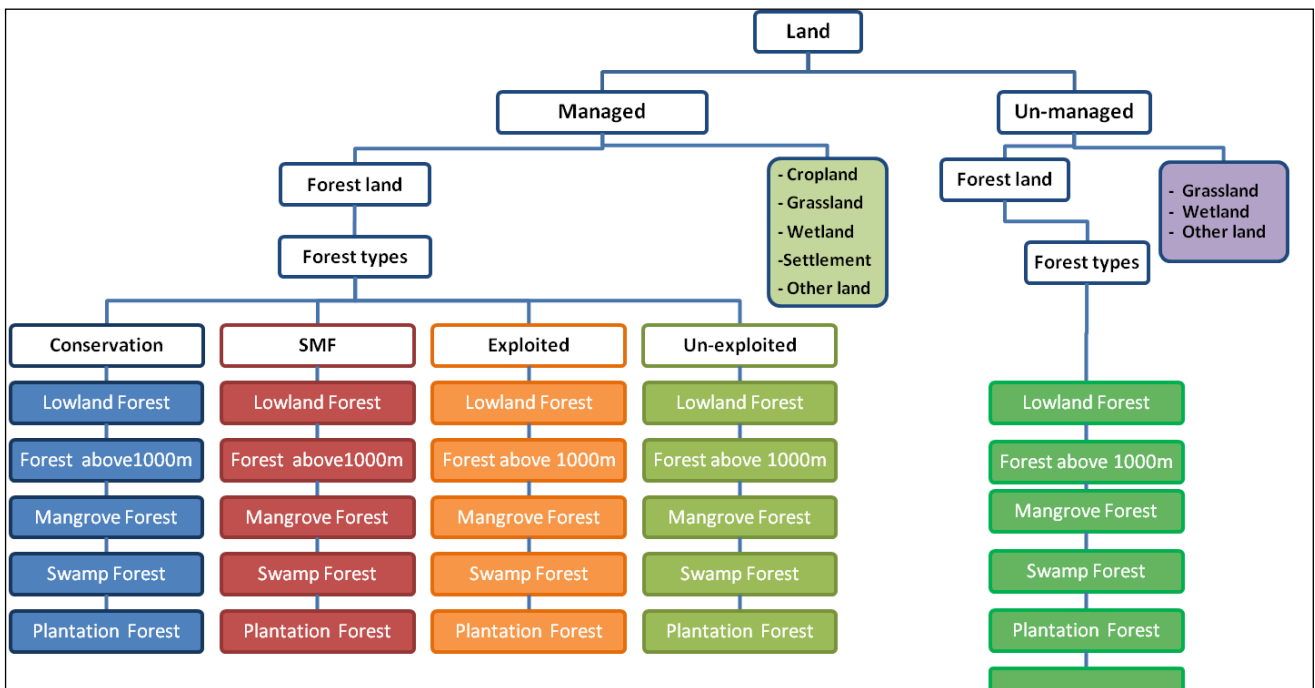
Land

Managed

Un-managed

Forest land

- Cropland
- Grassland
- Wetland
-Settlement
- Other land

Forest land

- Grassland
- Wetland
- Other land

Forest types

Forest types

Conservation

Lowland Forest

Forest above1000m

Mangrove Forest

Swamp Forest

Plantation Forest

SMF

Lowland Forest

Forest above1000m

Mangrove Forest

Swamp Forest

Plantation Forest

Exploited

Lowland Forest

Forest above 1000m

Mangrove Forest

Swamp Forest

Plantation Forest

Un-exploited

Lowland Forest

Forest above 1000m

Mangrove Forest

Swamp Forest

Plantation Forest

Lowland Forest

Forest above 1000m

Mangrove Forest

Swamp Forest

Plantation Forest